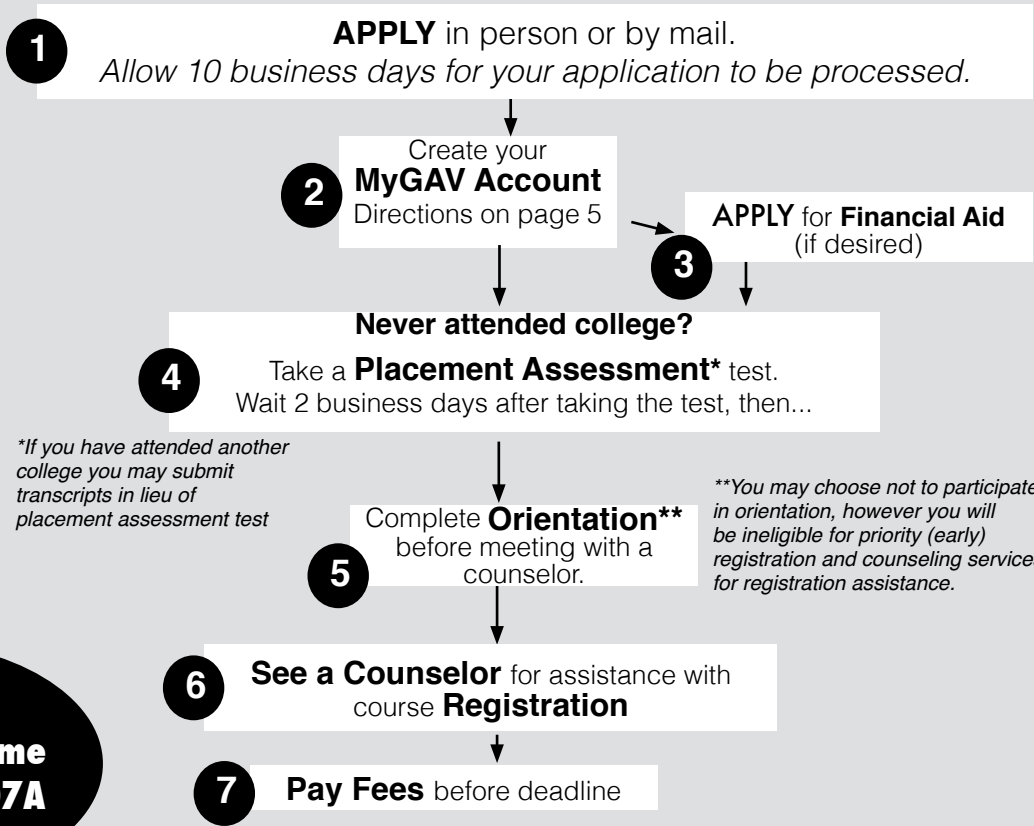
1

**APPLY** in person or by mail.
*Allow 10 business days for your application to be processed.*

2

Create your **MyGAV Account** Directions on page 5

3

**APPLY** for **Financial Aid** (if desired)

4

**Never attended college?**

Take a **Placement Assessment*** test.
Wait 2 business days after taking the test, then...

*\*If you have attended another college you may submit transcripts in lieu of placement assessment test*

5

Complete **Orientation\*\*** before meeting with a counselor.

*\*\*You may choose not to participate in orientation, however you will be ineligible for priority (early) registration and counseling services for registration assistance.*

6

**See a Counselor** for assistance with course **Registration**

me
7A

7

**Pay Fees** before deadline